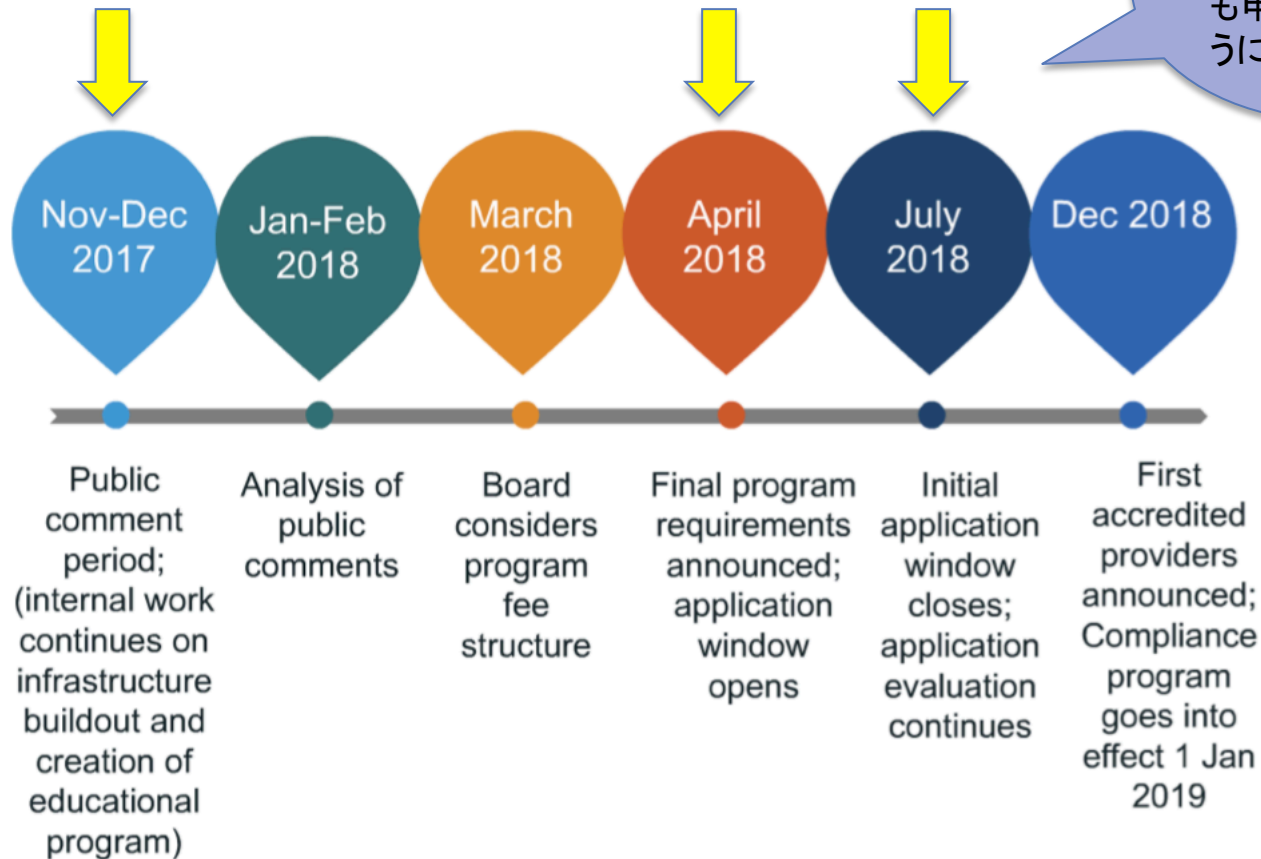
も申
うに

Nov-Dec 2017

Jan-Feb 2018

March 2018

April 2018

July 2018

Dec 2018

Public comment period; (internal work continues on infrastructure buildout and creation of educational program)

Analysis of public comments

Board considers program fee structure

Final program requirements announced; application window opens

Initial application window closes; application evaluation continues

First accredited providers announced; Compliance program goes into effect 1 Jan 2019